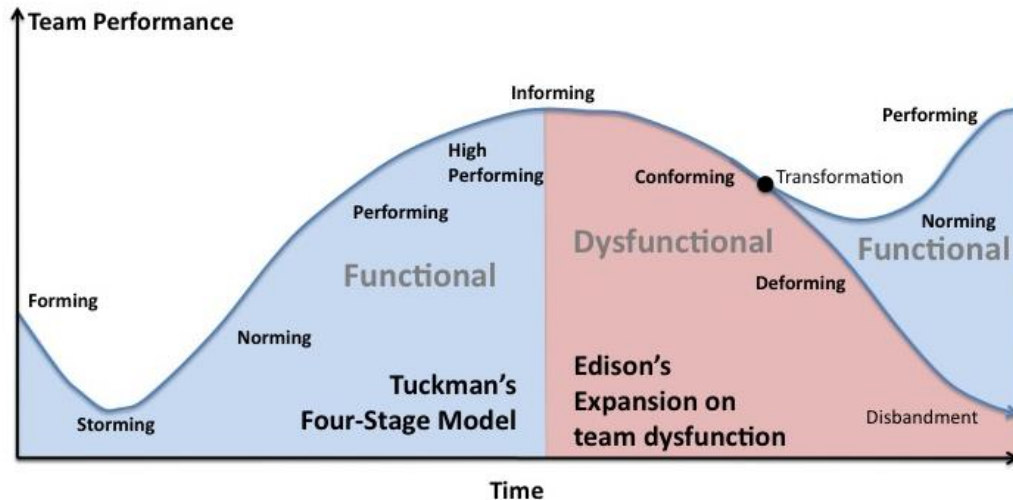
Team Performance

Informing

Performing

High Performing

Conforming

Transformation

Performing

Norming

Dysfunctional

Functional

Functional

Deforming

Forming

Norming

Tuckman's Four-Stage Model

Edison's Expansion on team dysfunction

Storming

Disbandment

Time